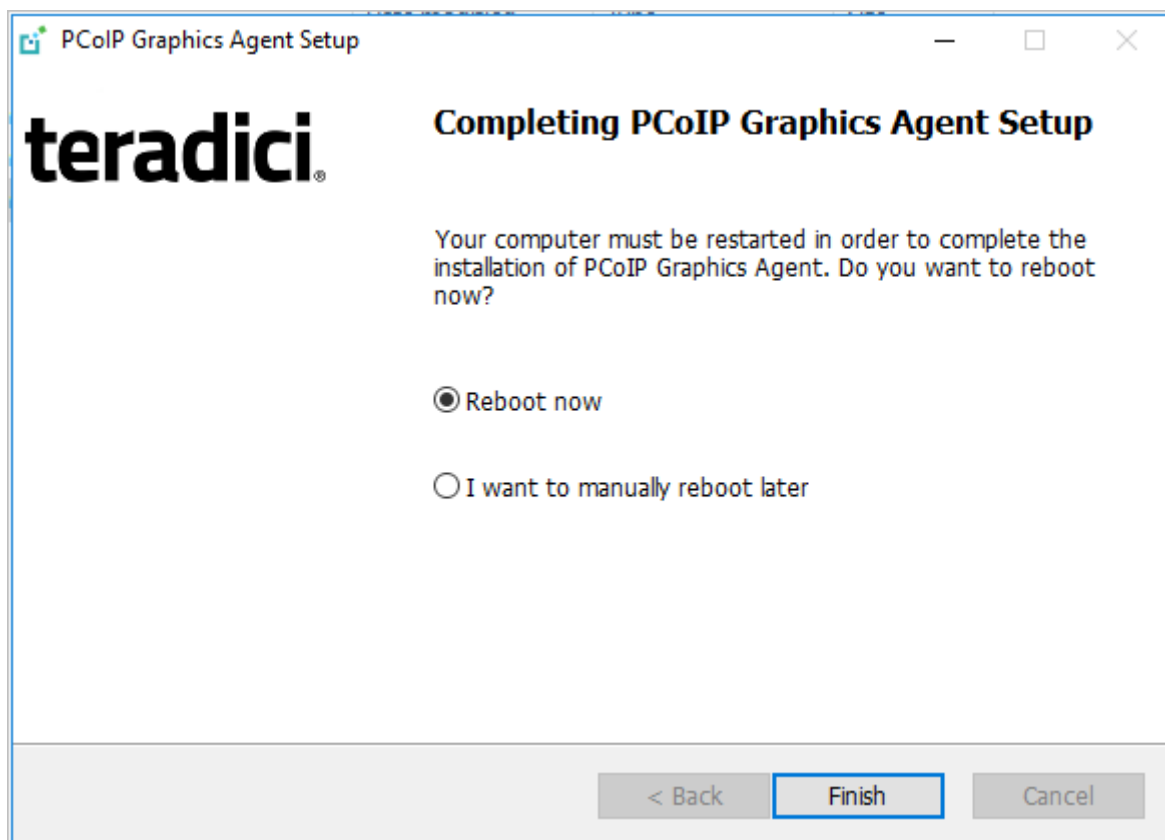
PCoIP Graphics Agent Setup

teradici.

Completing PCoIP Graphics Agent Setup

Your computer must be restarted in order to complete the installation of PCoIP Graphics Agent. Do you want to reboot now?

Reboot now

I want to manually reboot later

< Back

Finish

Cancel